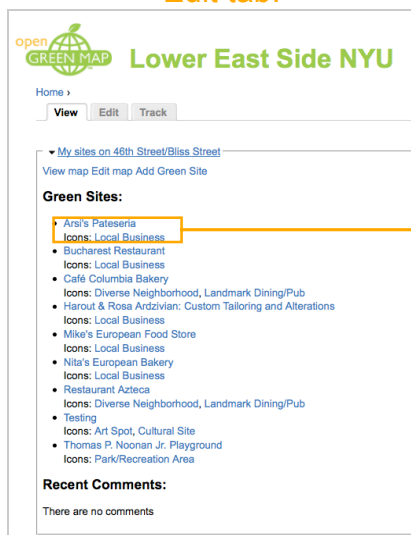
Edit tab.

open GREEN MAP Lower East Side NYU

Home ›

View Edit Track

▾ My sites on 46th Street/Bliss Street

View map Edit map Add Green Site

Green Sites:

- Arsi's Pateseria
Icons: Local Business
- Bucharest Restaurant
Icons: Local Business
- Café Columbia Bakery
Icons: Diverse Neighborhood, Landmark Dining/Pub
- Harout & Rosa Ardzivian: Custom Tailoring and Alterations
Icons: Local Business
- Mike's European Food Store
Icons: Local Business
- Nita's European Bakery
Icons: Local Business
- Restaurant Azteca
Icons: Diverse Neighborhood, Landmark Dining/Pub
- Testing
Icons: Art Spot, Cultural Site
- Thomas P. Noonan Jr. Playground
Icons: Park/Recreation Area

Recent Comments:

There are no comments